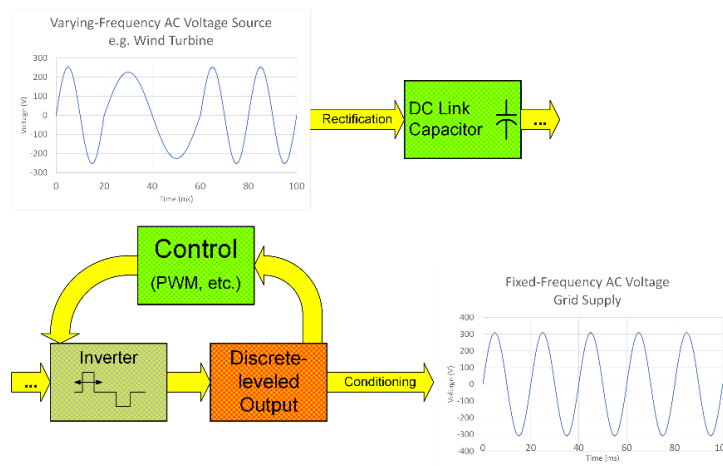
Varying-Frequency AC Voltage Source
e.g. Wind Turbine

300
200
100
0
-100
-200
-300
Voltage (V)
0
20
40
60
80
100
Time (ms)

Rectification

DC Link
Capacitor

...

Control
(PWM, etc.)

...

Inverter

Discrete-
leveled
Output

Conditioning

Fixed-Frequency AC Voltage
Grid Supply

400
300
200
100
0
-100
-200
-300
-400
Voltage (V)
0
20
40
60
80
10
Time (ms)